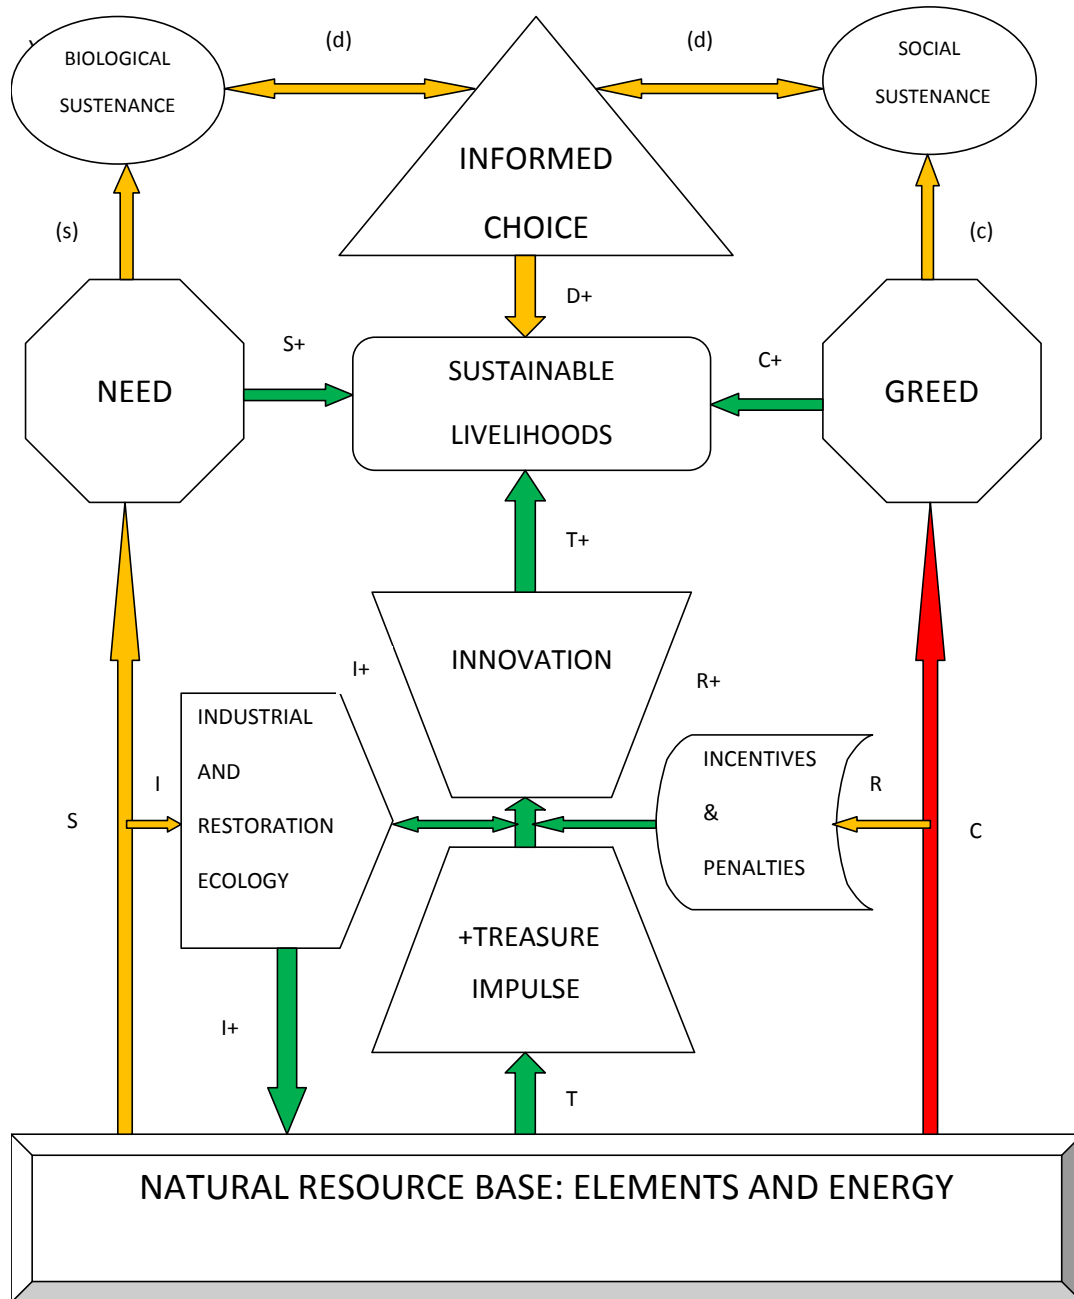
BIOLOGICAL SUSTENANCE

(d)

(d)

SOCIAL SUSTENANCE

INFORMED CHOICE

(s)

(c)

D+

S+

C+

NEED

SUSTAINABLE LIVELIHOODS

GREED

T+

INNOVATION

I+

R+

INDUSTRIAL AND RESTORATION ECOLOGY

I

INCENTIVES & PENALTIES

R

S

C

+TREASURE IMPULSE

I+

T

NATURAL RESOURCE BASE: ELEMENTS AND ENERGY